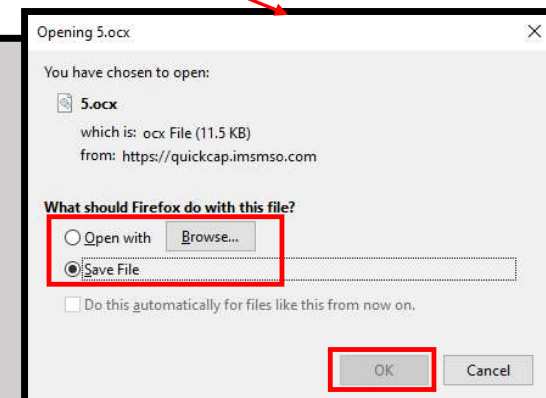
Opening 5.ocx

You have chosen to open:

5.ocx

which is: ocx File (11.5 KB)

from: https://quickcap.imsmso.com

What should Firefox do with this file?

Open with Browse...

Save File

Do this automatically for files like this from now on.

OK Cancel